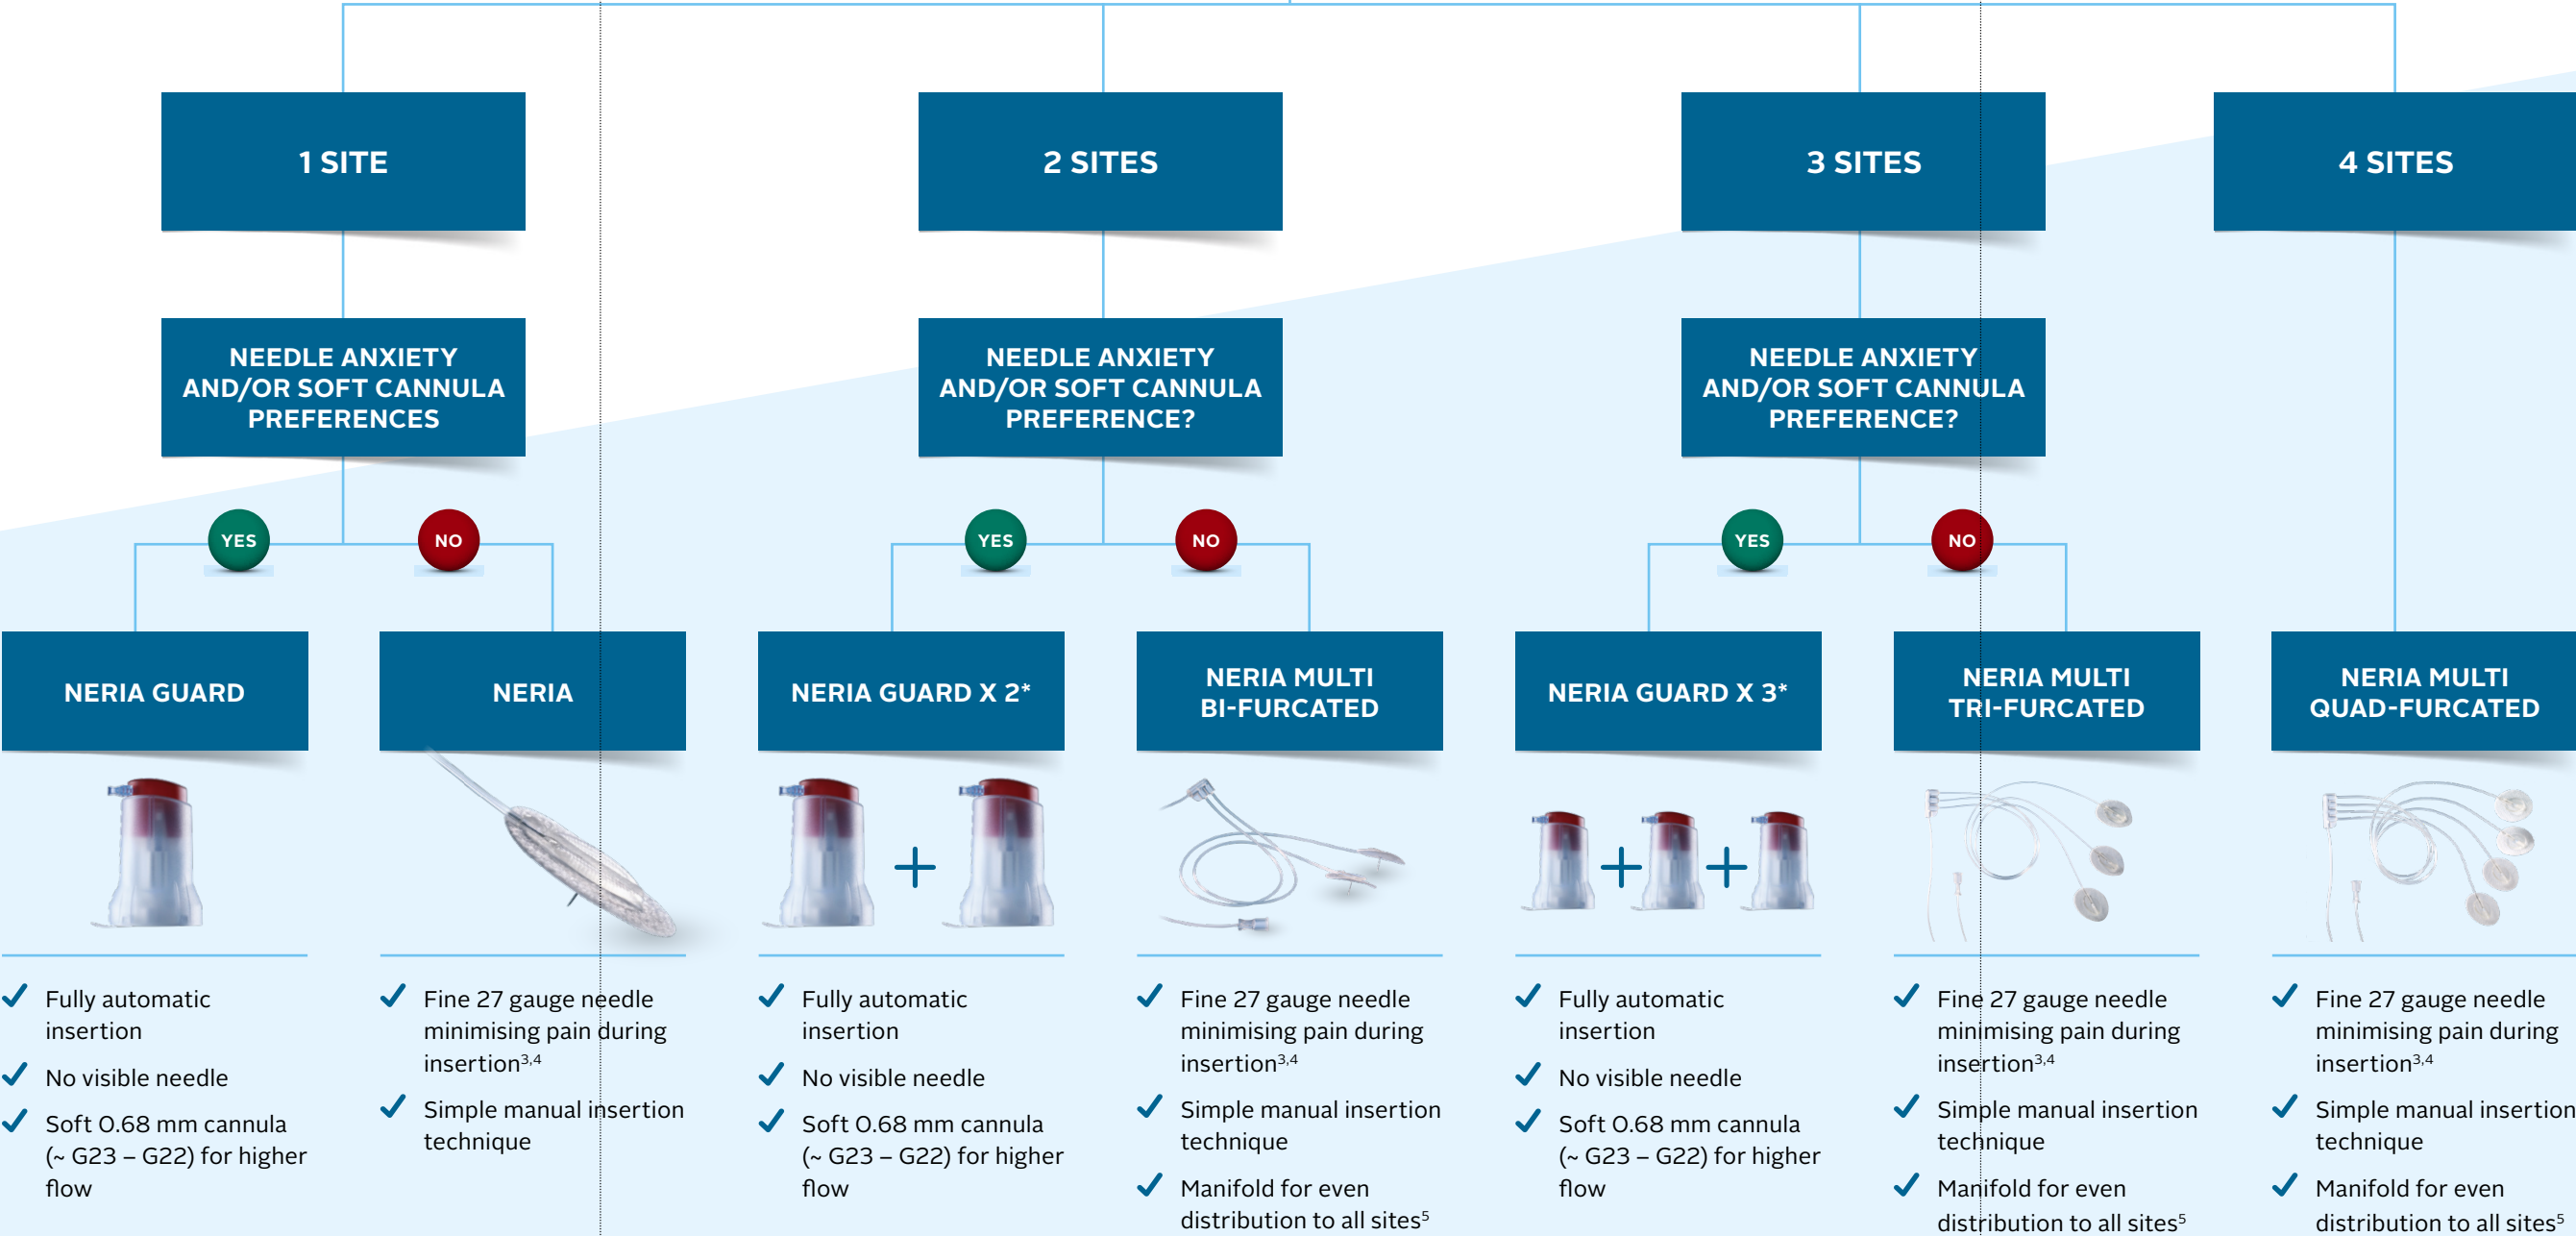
1 SITE

NEEDLE ANXIETY AND/OR SOFT CANNULA PREFERENCES

YES

NO

NERIA GUARD

✓ Fully automatic insertion

✓ No visible needle

✓ Soft 0.68 mm cannula (~ G23 – G22) for higher flow

NERIA

✓ Fine 27 gauge needle minimising pain during insertion$^{3,4}$

✓ Simple manual insertion technique

2 SITES

NEEDLE ANXIETY AND/OR SOFT CANNULA PREFERENCE?

YES

NO

NERIA GUARD X 2*

+

✓ Fully automatic insertion

✓ No visible needle

✓ Soft 0.68 mm cannula (~ G23 – G22) for higher flow

NERIA MULTI BI-FURCATED

✓ Fine 27 gauge needle minimising pain during insertion$^{3,4}$

✓ Simple manual insertion technique

✓ Manifold for even distribution to all sites$^{5}$

3 SITES

NEEDLE ANXIETY AND/OR SOFT CANNULA PREFERENCE?

YES

NO

NERIA GUARD X 3*

+ +

✓ Fully automatic insertion

✓ No visible needle

✓ Soft 0.68 mm cannula (~ G23 – G22) for higher flow

NERIA MULTI TRI-FURCATED

✓ Fine 27 gauge needle minimising pain during insertion$^{3,4}$

✓ Simple manual insertion technique

✓ Manifold for even distribution to all sites$^{5}$

4 SITES

NERIA MULTI QUAD-FURCATED

✓ Fine 27 gauge needle minimising pain during insertion$^{3,4}$

✓ Simple manual insertion technique

✓ Manifold for even distribution to all sites$^{5}$